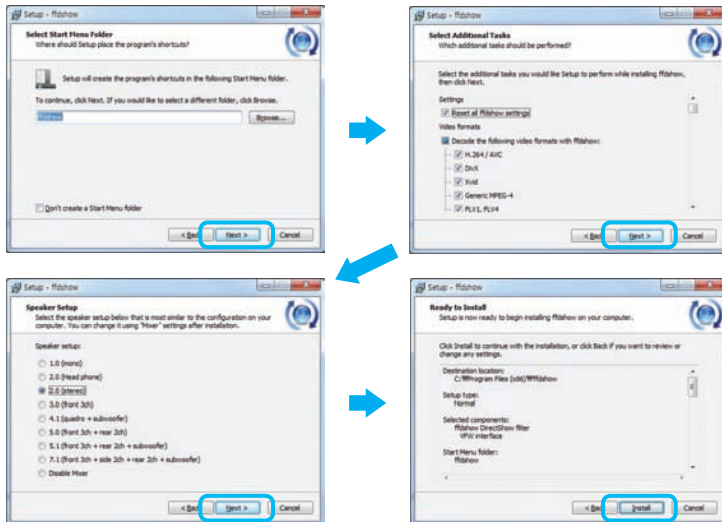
Setup - ffdshow

Select Start Menu Folder
Where should Setup place the program's shortcuts?

Setup will create the program's shortcuts in the following Start Menu folder.

To continue, click Next. If you would like to select a different folder, click Browse.

ffdshow

Browse...

Don't create a Start Menu folder

< Back

Next >

Cancel

Setup - ffdshow

Select Additional Tasks
Which additional tasks should be performed?

Select the additional tasks you would like Setup to perform while installing ffdshow, then click Next.

Settings

Reset all ffdshow settings

Video formats

Decode the following video formats with ffdshow:

H.264 / AVC

DivX

Xvid

Generic MPEG-4

FLV1, FLV4

< Back

Next >

Cancel

Setup - ffdshow

Speaker Setup
Select the speaker setup below that is most similar to the configuration on your computer. You can change it using "Mixer" settings after installation.

Speaker setup:

1.0 (mono)

2.0 (Head phone)

2.0 (stereo)

3.0 (front 3ch)

4.1 (quadro + subwoofer)

5.0 (front 3ch + rear 2ch)

5.1 (front 3ch + rear 2ch + subwoofer)

7.1 (front 3ch + side 2ch + rear 2ch + subwoofer)

Disable Mixer

< Back

Next >

Cancel

Setup - ffdshow

Ready to Install
Setup is now ready to begin installing ffdshow on your computer.

Click Install to continue with the installation, or click Back if you want to review or change any settings.

Destination location:
C:\Program Files (x86)\ffdshow

Setup type:
Normal

Selected components:
ffdshow DirectShow filter
VFW interface

Start Menu folder:
ffdshow

< Back

Install

Cancel